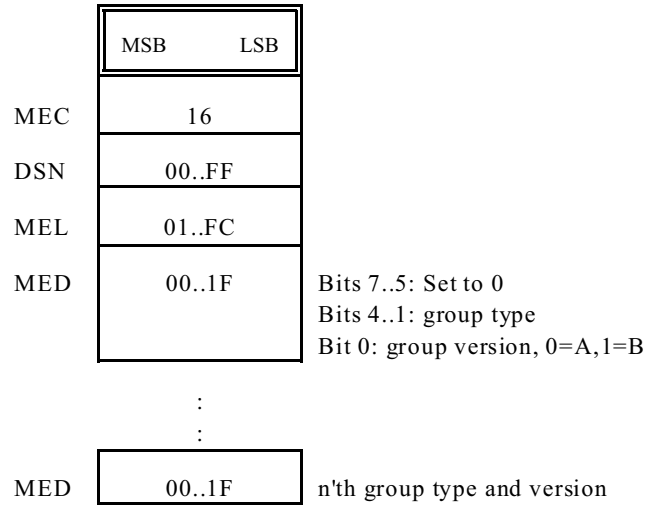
| | MSB LSB | |
|---|---|---|
| MEC | 16 | |
| DSN | 00..FF | |
| MEL | 01..FC | |
| MED | 00..1F | Bits 7..5: Set to 0<br>Bits 4..1: group type<br>Bit 0: group version, 0=A,1=B |

:
:

| | | |
|---|---|---|
| MED | 00..1F | n'th group type and version |